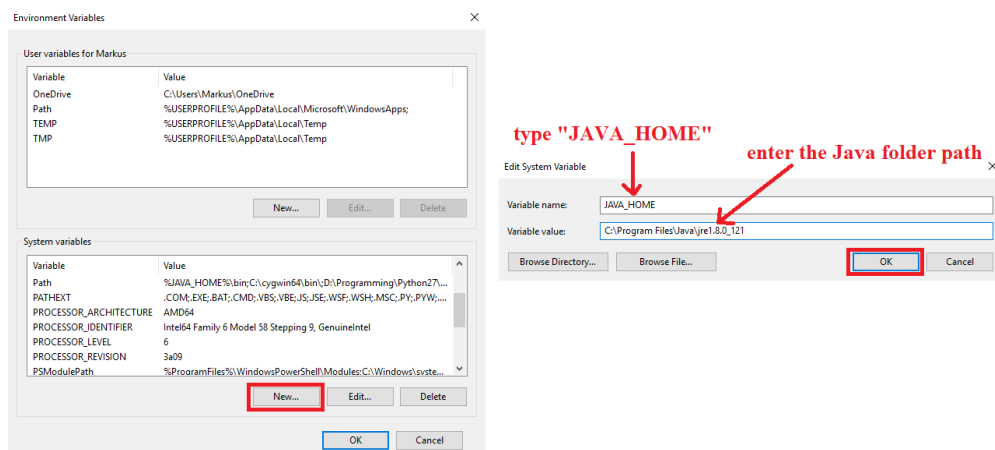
Environment Variables

User variables for Markus

| Variable | Value |
|---|---|
| OneDrive | C:\Users\Markus\OneDrive |
| Path | %USERPROFILE%\AppData\Local\Microsoft\WindowsApps; |
| TEMP | %USERPROFILE%\AppData\Local\Temp |
| TMP | %USERPROFILE%\AppData\Local\Temp |

New... Edit... Delete

System variables

| Variable | Value |
|---|---|
| Path | %JAVA_HOME%\bin;C:\cygwin64\bin\;D:\Programming\Python27\... |
| PATHEXT | .COM;.EXE;.BAT;.CMD;.VBS;.VBE;.JS;.JSE;.WSF;.WSH;.MSC;.PY;.PYW;... |
| PROCESSOR_ARCHITECTURE | AMD64 |
| PROCESSOR_IDENTIFIER | Intel64 Family 6 Model 58 Stepping 9, GenuineIntel |
| PROCESSOR_LEVEL | 6 |
| PROCESSOR_REVISION | 3a09 |
| PSModulePath | %ProgramFiles%\WindowsPowerShell\Modules;C:\Windows\syste... |

New... Edit... Delete

OK Cancel

type "JAVA_HOME"

enter the Java folder path

Edit System Variable

Variable name: JAVA_HOME

Variable value: C:\Program Files\Java\jre1.8.0_121

Browse Directory... Browse File... OK Cancel